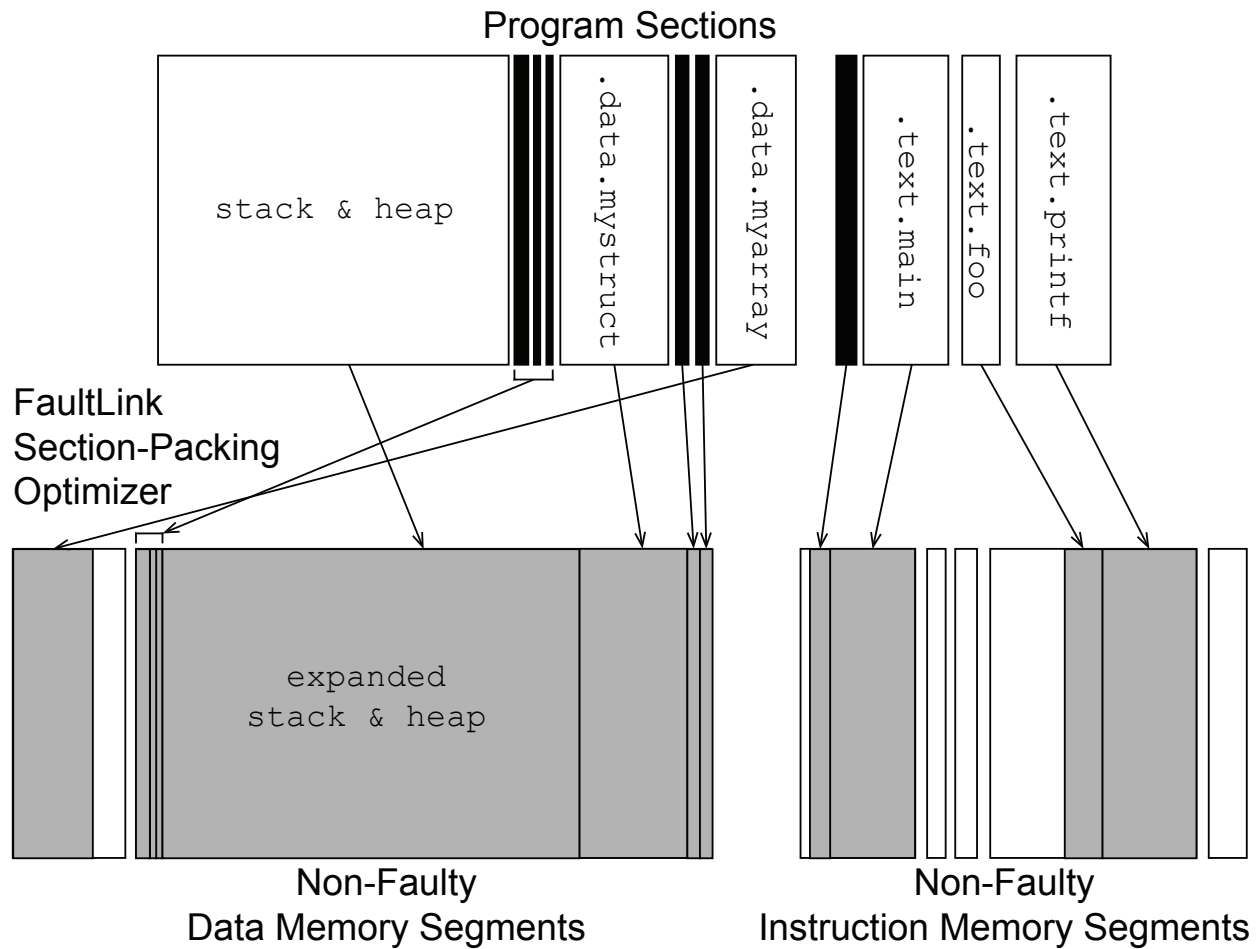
Program Sections

stack & heap

.data.mystruct

.data.myarray

.text.main

.text.foo

.text.printf

FaultLink
Section-Packing
Optimizer

expanded
stack & heap

Non-Faulty
Data Memory Segments

Non-Faulty
Instruction Memory Segments